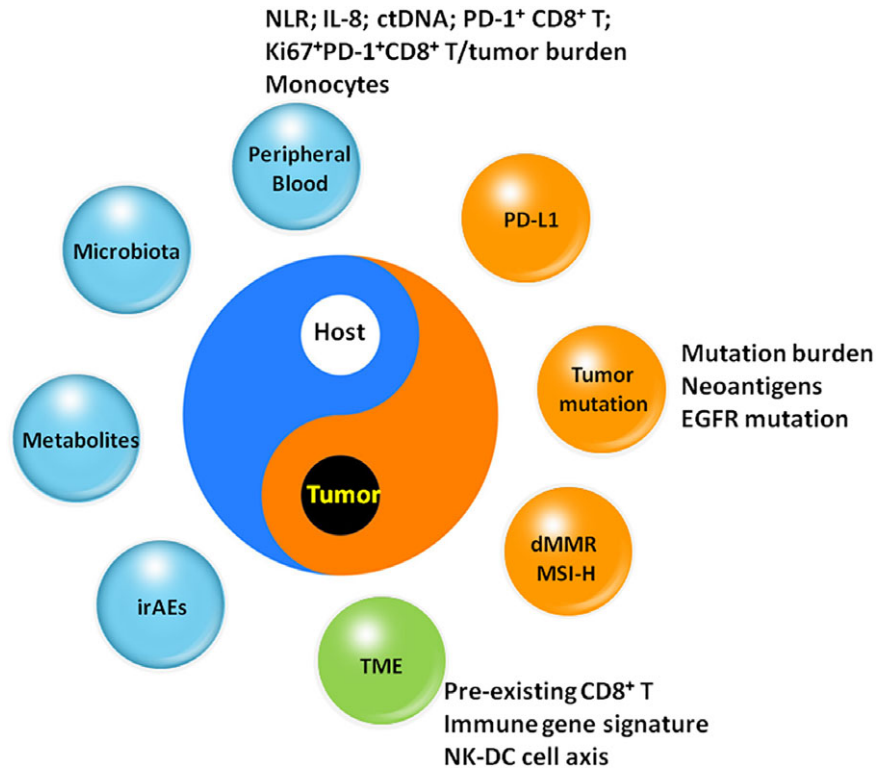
NLR; IL-8; ctDNA; PD-1$^+$ CD8$^+$ T;
Ki67$^+$PD-1$^+$CD8$^+$ T/tumor burden
Monocytes

Peripheral Blood

PD-L1

Microbiota

Host

Tumor mutation

Mutation burden
Neoantigens
EGFR mutation

Metabolites

Tumor

dMMR
MSI-H

irAEs

TME

Pre-existing CD8$^+$ T
Immune gene signature
NK-DC cell axis